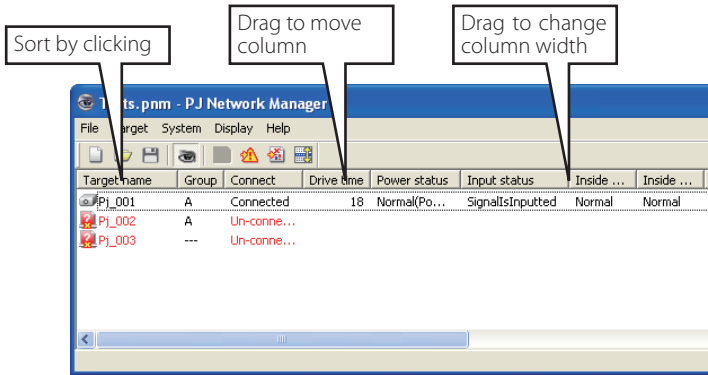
Sort by clicking

Drag to move column

Drag to change column width

T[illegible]ts.pnm - PJ Network Manager

File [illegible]arget System Display Help

| Target name | Group | Connect | Drive time | Power status | Input status | Inside ... | Inside ... |
|---|---|---|---|---|---|---|---|
| Pj_001 | A | Connected | 18 | Normal(Po... | SignalIsInputted | Normal | Normal |
| Pj_002 | A | Un-conne... | | | | | |
| Pj_003 | --- | Un-conne... | | | | | |